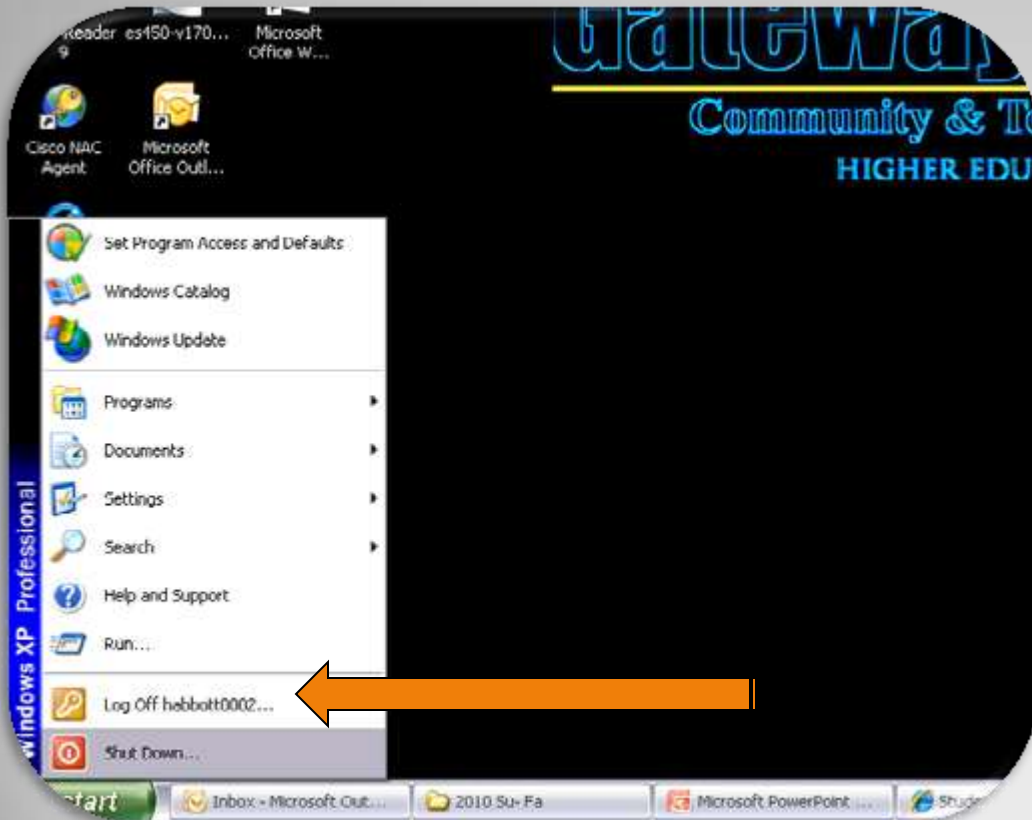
Reader 9
es450-v170...
Microsoft Office W...
Cisco NAC Agent
Microsoft Office Outl...

Gateway
Community & T
HIGHER EDU

Set Program Access and Defaults
Windows Catalog
Windows Update
Programs
Documents
Settings
Search
Help and Support
Run...
Log Off habbott0002...
Shut Down...

Windows XP Professional

start
Inbox - Microsoft Out...
2010 Su- Fa
Microsoft PowerPoint ...
Stude